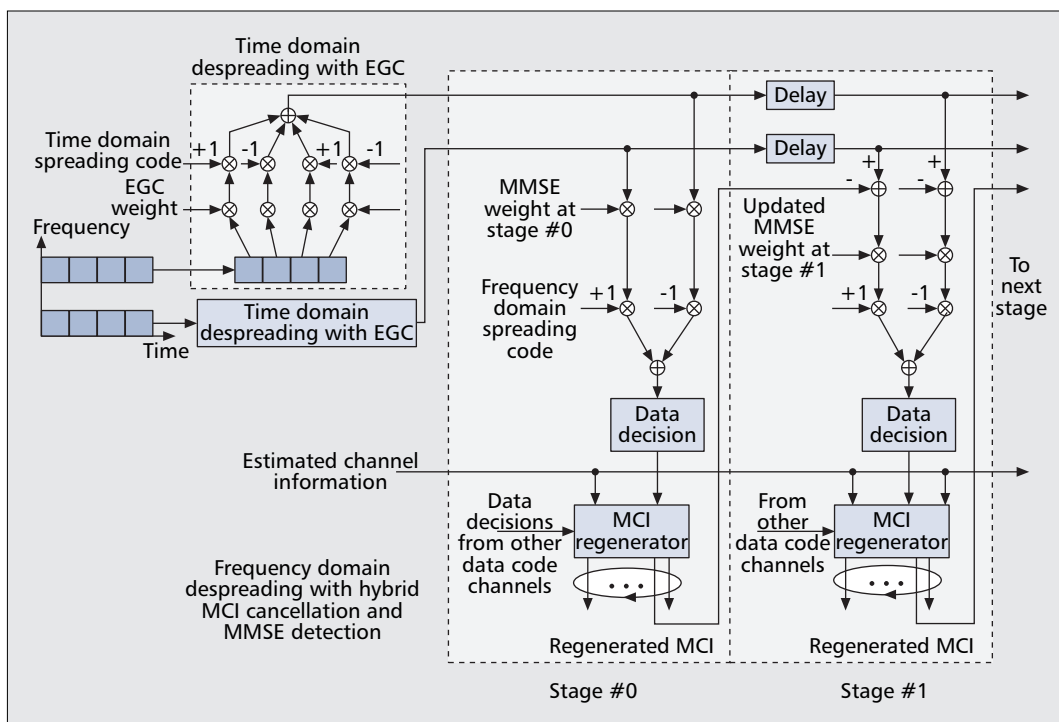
Time domain despreading with EGC

Time domain spreading code

+1
-1
+1
-1

EGC weight

Frequency

Time

Time domain despreading with EGC

Delay

Delay

MMSE weight at stage #0

Frequency domain spreading code

+1
-1

Data decision

+
-
+
-

Updated MMSE weight at stage #1

+1
-1

Data decision

To next stage

Estimated channel information

Data decisions from other data code channels

MCI regenerator

From other data code channels

MCI regenerator

Frequency domain despreading with hybrid MCI cancellation and MMSE detection

Regenerated MCI

Regenerated MCI

Stage #0

Stage #1